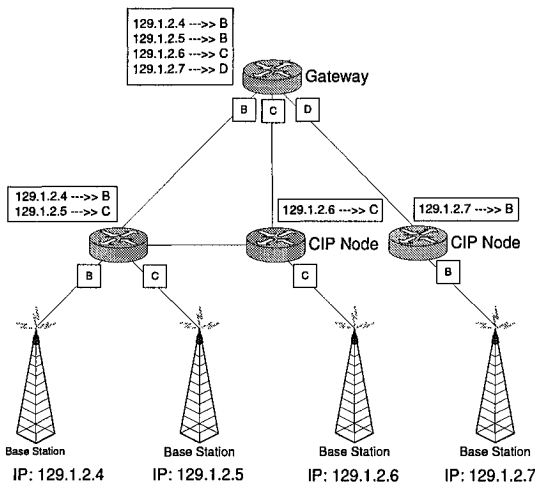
129.1.2.4 --->> B
129.1.2.5 --->> B
129.1.2.6 --->> C
129.1.2.7 --->> D

Gateway

B C D

129.1.2.4 --->> B
129.1.2.5 --->> C

129.1.2.6 --->> C

129.1.2.7 --->> B

CIP Node

CIP Node

B C

C

B

Base Station
IP: 129.1.2.4

Base Station
IP: 129.1.2.5

Base Station
IP: 129.1.2.6

Base Station
IP: 129.1.2.7